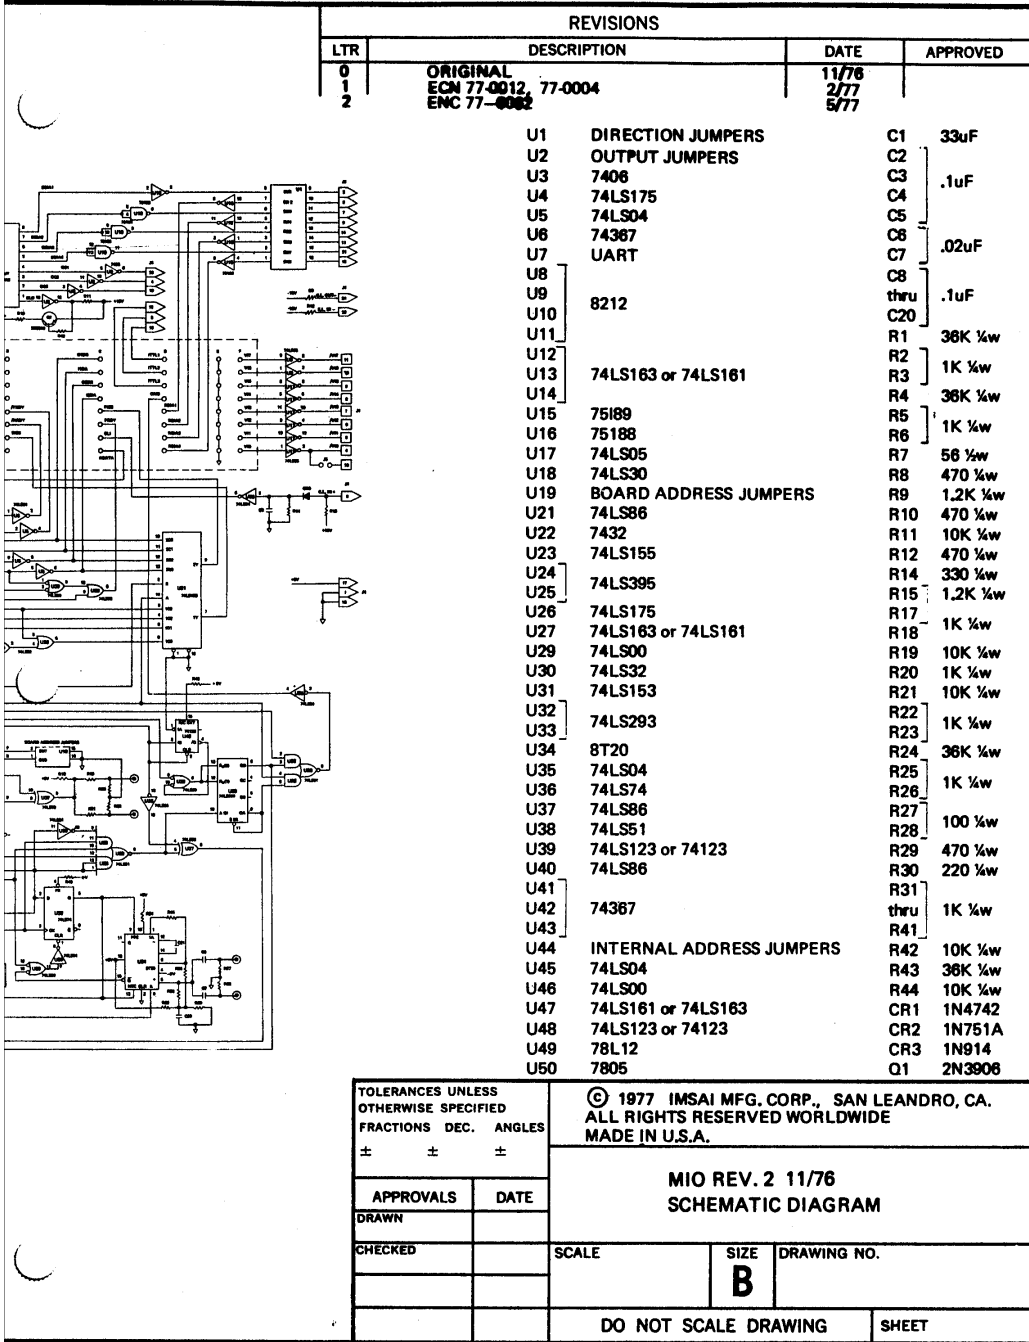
REVISIONS

| LTR | DESCRIPTION | DATE | APPROVED |
|---|---|---|---|
| 0 | ORIGINAL | 11/76 | |
| 1 | ECN 77-0012, 77-0004 | 2/77 | |
| 2 | ENC 77-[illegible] | 5/77 | |

| | | | |
|---|---|---|---|
| U1 | DIRECTION JUMPERS | C1 | 33uF |
| U2 | OUTPUT JUMPERS | C2 | |
| U3 | 7406 | C3 | .1uF |
| U4 | 74LS175 | C4 | |
| U5 | 74LS04 | C5 | |
| U6 | 74367 | C6 | .02uF |
| U7 | UART | C7 | |
| U8 | | C8 | |
| U9 | 8212 | thru | .1uF |
| U10 | | C20 | |
| U11 | | R1 | 36K ¼w |
| U12 | | R2 | 1K ¼w |
| U13 | 74LS163 or 74LS161 | R3 | |
| U14 | | R4 | 36K ¼w |
| U15 | 75189 | R5 | 1K ¼w |
| U16 | 75188 | R6 | |
| U17 | 74LS05 | R7 | 56 ½w |
| U18 | 74LS30 | R8 | 470 ¼w |
| U19 | BOARD ADDRESS JUMPERS | R9 | 1.2K ¼w |
| U21 | 74LS86 | R10 | 470 ¼w |
| U22 | 7432 | R11 | 10K ¼w |
| U23 | 74LS155 | R12 | 470 ¼w |
| U24 | 74LS395 | R14 | 330 ¼w |
| U25 | | R15 | 1.2K ¼w |
| U26 | 74LS175 | R17 | 1K ¼w |
| U27 | 74LS163 or 74LS161 | R18 | |
| U29 | 74LS00 | R19 | 10K ¼w |
| U30 | 74LS32 | R20 | 1K ¼w |
| U31 | 74LS153 | R21 | 10K ¼w |
| U32 | 74LS293 | R22 | 1K ¼w |
| U33 | | R23 | |
| U34 | 8T20 | R24 | 36K ¼w |
| U35 | 74LS04 | R25 | 1K ¼w |
| U36 | 74LS74 | R26 | |
| U37 | 74LS86 | R27 | 100 ¼w |
| U38 | 74LS51 | R28 | |
| U39 | 74LS123 or 74123 | R29 | 470 ¼w |
| U40 | 74LS86 | R30 | 220 ¼w |
| U41 | | R31 | |
| U42 | 74367 | thru | 1K ¼w |
| U43 | | R41 | |
| U44 | INTERNAL ADDRESS JUMPERS | R42 | 10K ¼w |
| U45 | 74LS04 | R43 | 36K ¼w |
| U46 | 74LS00 | R44 | 10K ¼w |
| U47 | 74LS161 or 74LS163 | CR1 | 1N4742 |
| U48 | 74LS123 or 74123 | CR2 | 1N751A |
| U49 | 78L12 | CR3 | 1N914 |
| U50 | 7805 | Q1 | 2N3906 |

TOLERANCES UNLESS OTHERWISE SPECIFIED
FRACTIONS DEC. ANGLES
± ± ±

© 1977 IMSAI MFG. CORP., SAN LEANDRO, CA. ALL RIGHTS RESERVED WORLDWIDE MADE IN U.S.A.

APPROVALS DATE
DRAWN
CHECKED

MIO REV. 2 11/76
SCHEMATIC DIAGRAM

SCALE SIZE B DRAWING NO.

DO NOT SCALE DRAWING SHEET